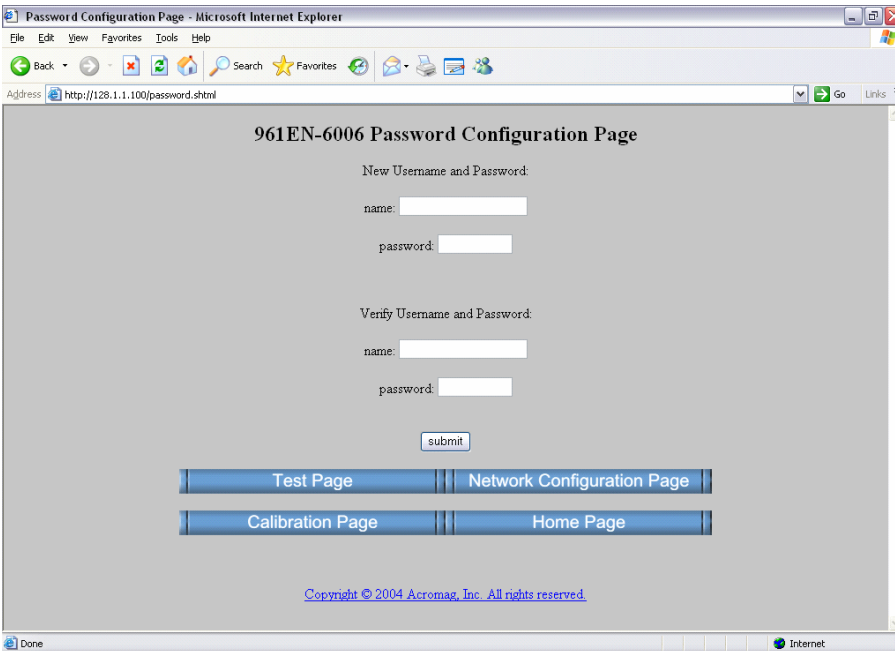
Password Configuration Page - Microsoft Internet Explorer

File Edit View Favorites Tools Help

Back Search Favorites

Address http://128.1.1.100/password.shtml Go Links

961EN-6006 Password Configuration Page

New Username and Password:

name:

password:

Verify Username and Password:

name:

password:

submit

Test Page | Network Configuration Page

Calibration Page | Home Page

Copyright © 2004 Acromag, Inc. All rights reserved.

Done Internet